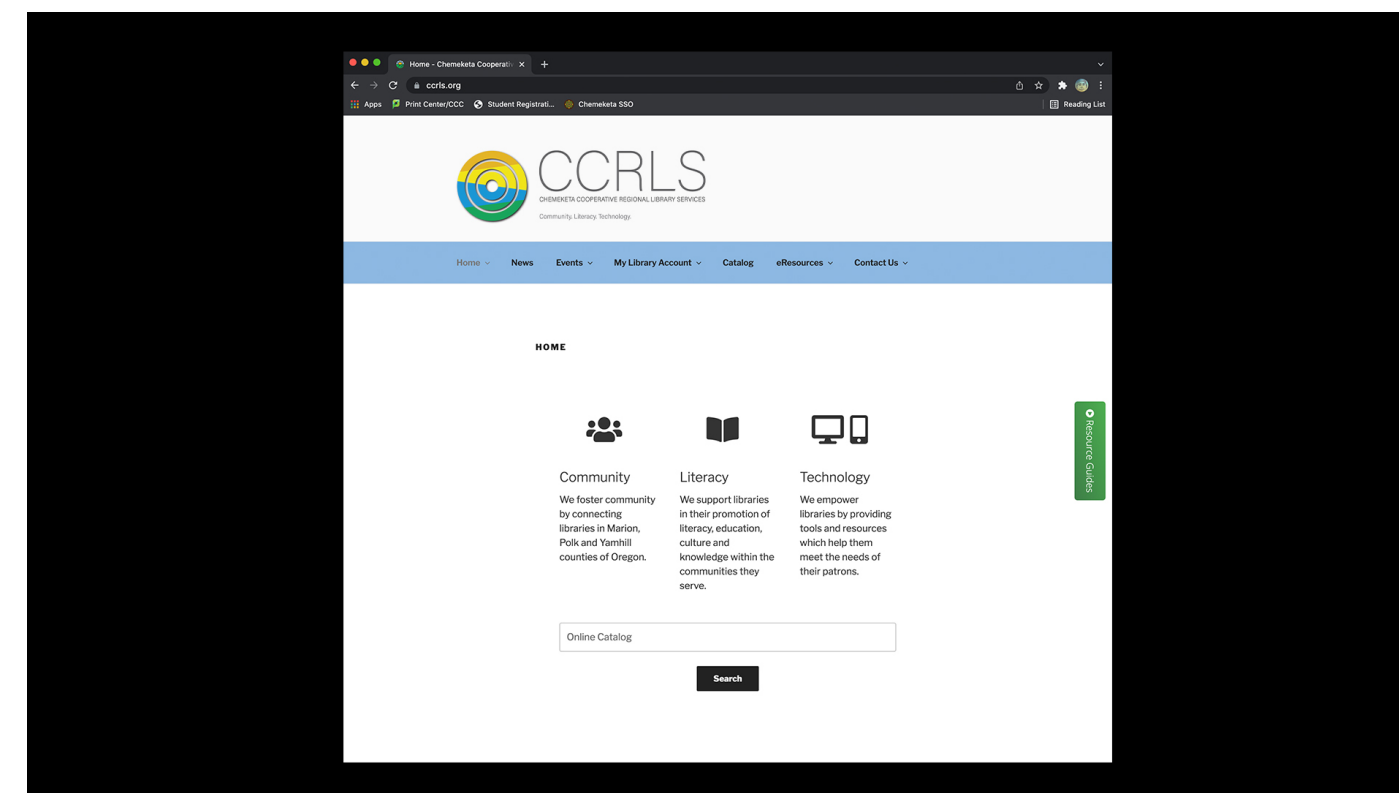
Home - Chemeketa Cooperati

ccrls.org

Apps Print Center/CCC Student Registrati... Chemeketa SSO

Reading List

CCRLS
CHEMEKETA COOPERATIVE REGIONAL LIBRARY SERVICES
Community. Literacy. Technology.

Home News Events My Library Account Catalog eResources Contact Us

HOME

Community
We foster community by connecting libraries in Marion, Polk and Yamhill counties of Oregon.

Literacy
We support libraries in their promotion of literacy, education, culture and knowledge within the communities they serve.

Technology
We empower libraries by providing tools and resources which help them meet the needs of their patrons.

Online Catalog

Search

Resource Guides